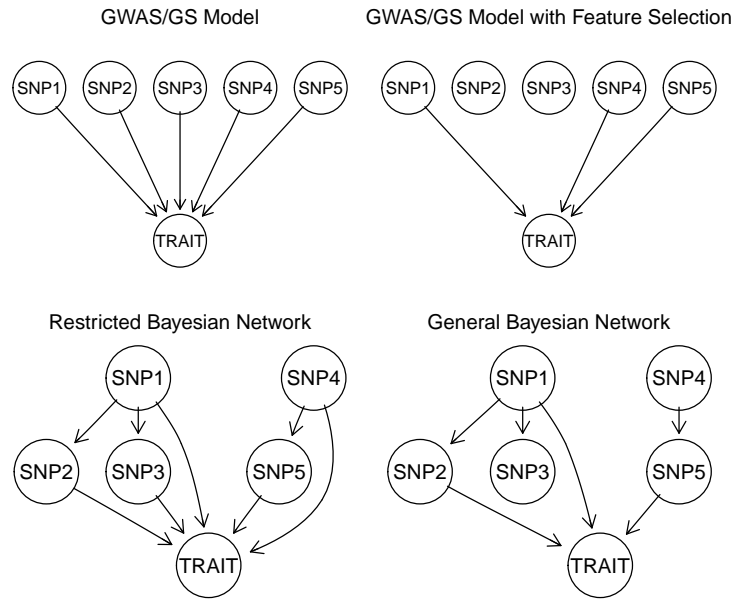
GWAS/GS Model

SNP1 SNP2 SNP3 SNP4 SNP5

TRAIT

GWAS/GS Model with Feature Selection

SNP1 SNP2 SNP3 SNP4 SNP5

TRAIT

Restricted Bayesian Network

SNP1 SNP4

SNP2 SNP3 SNP5

TRAIT

General Bayesian Network

SNP1 SNP4

SNP2 SNP3 SNP5

TRAIT